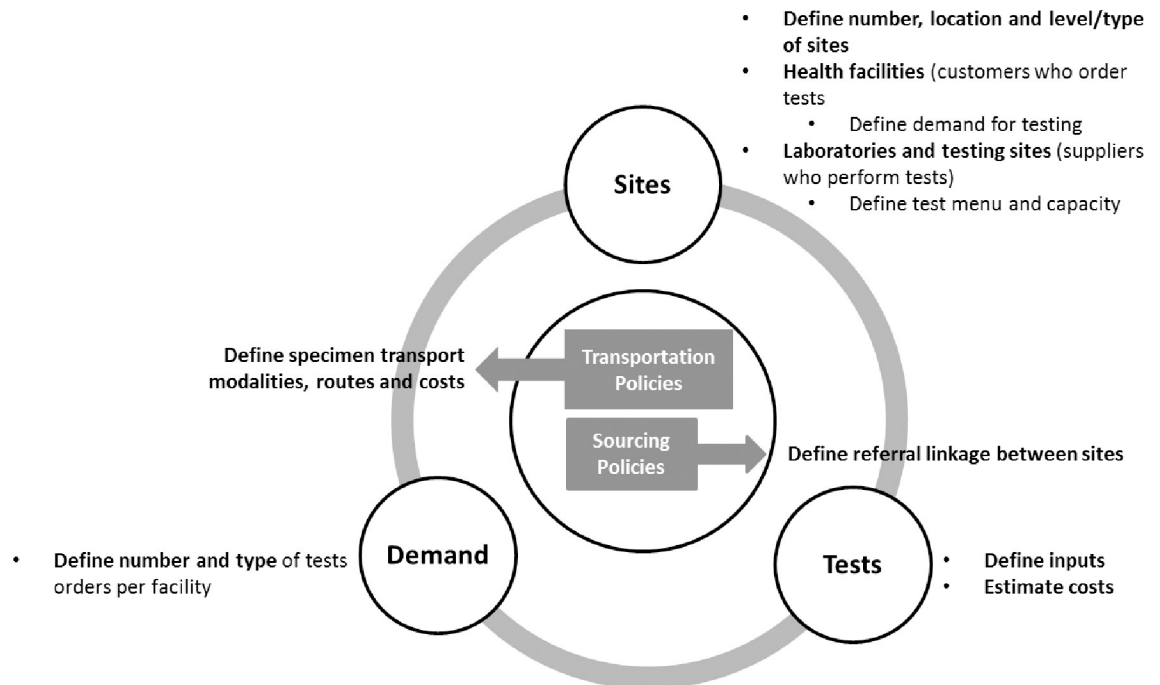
- Define number, location and level/type of sites
- Health facilities (customers who order tests
  - Define demand for testing
- Laboratories and testing sites (suppliers who perform tests)
  - Define test menu and capacity

Sites

Define specimen transport modalities, routes and costs

Transportation Policies

Sourcing Policies

Define referral linkage between sites

- Define number and type of tests orders per facility

Demand

Tests

- Define inputs
- Estimate costs